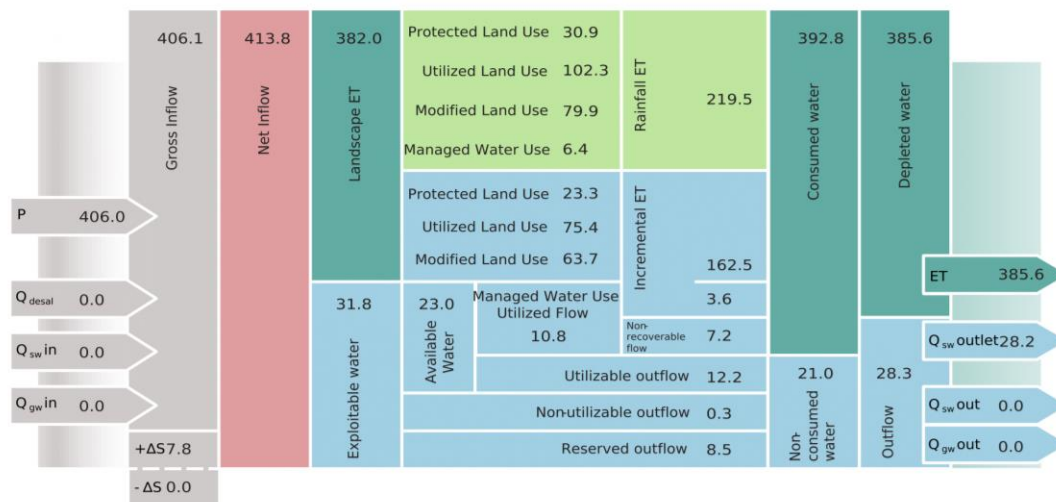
406.1
Gross Inflow

413.8
Net Inflow

382.0
Landscape ET

Protected Land Use 30.9
Utilized Land Use 102.3
Modified Land Use 79.9
Managed Water Use 6.4

Rainfall ET
219.5

Protected Land Use 23.3
Utilized Land Use 75.4
Modified Land Use 63.7

Incremental ET
162.5

392.8
Consumed water

385.6
Depleted water

P 406.0

$Q_{desal}$ 0.0

$Q_{sw}$in 0.0

$Q_{gw}$in 0.0

+ΔS7.8

- ΔS 0.0

31.8
Exploitable water

23.0
Available Water

Managed Water Use Utilized Flow
10.8

3.6

Non-recoverable flow
7.2

Utilizable outflow 12.2

Non-utilizable outflow 0.3

Reserved outflow 8.5

21.0
Non-consumed water

28.3
Outflow

ET 385.6

$Q_{sw}$outlet28.2

$Q_{sw}$out 0.0

$Q_{gw}$out 0.0